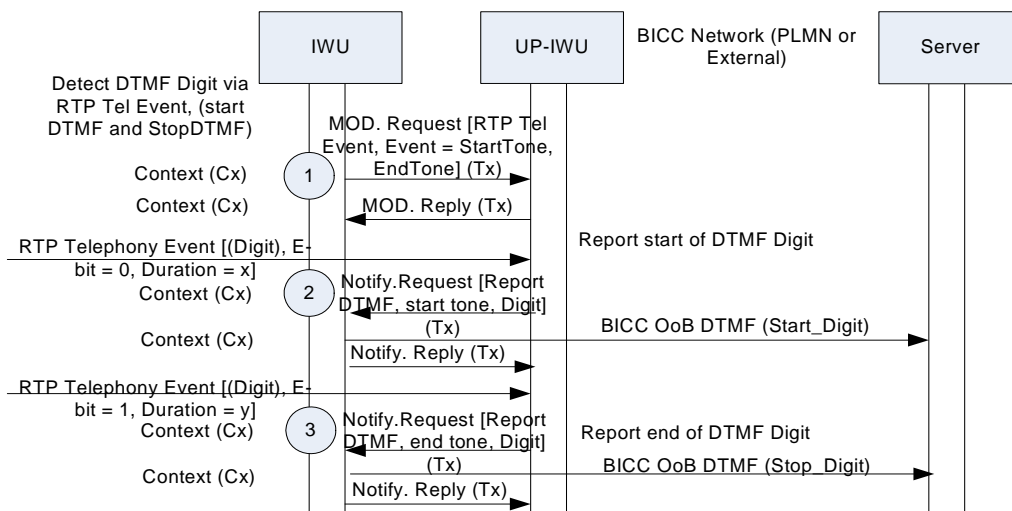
IWU

UP-IWU

BICC Network (PLMN or External)

Server

Detect DTMF Digit via RTP Tel Event, (start DTMF and StopDTMF)

MOD. Request [RTP Tel Event, Event = StartTone, EndTone] (Tx)

Context (Cx)

1

Context (Cx)

MOD. Reply (Tx)

RTP Telephony Event [(Digit), Ebit = 0, Duration = x]

Report start of DTMF Digit

Context (Cx)

2

Notify.Request [Report DTMF, start tone, Digit] (Tx)

Context (Cx)

BICC OoB DTMF (Start_Digit)

Notify. Reply (Tx)

RTP Telephony Event [(Digit), Ebit = 1, Duration = y]

Context (Cx)

3

Notify.Request [Report DTMF, end tone, Digit] (Tx)

Report end of DTMF Digit

Context (Cx)

BICC OoB DTMF (Stop_Digit)

Notify. Reply (Tx)